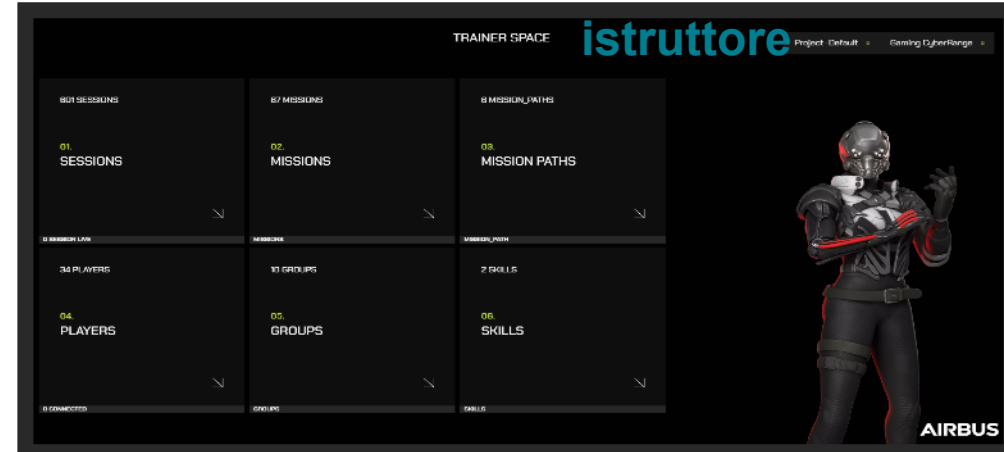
TRAINER SPACE

istruttore

Project: Default

Gaming CyberRange

801 SESSIONS

01.
SESSIONS

0 SESSION LIVE

87 MISSIONS

02.
MISSIONS

MISSIONS

8 MISSION_PATHS

03.
MISSION PATHS

MISSION_PATH

34 PLAYERS

04.
PLAYERS

0 CONNECTED

10 GROUPS

05.
GROUPS

GROUPS

2 SKILLS

06.
SKILLS

SKILLS

AIRBUS